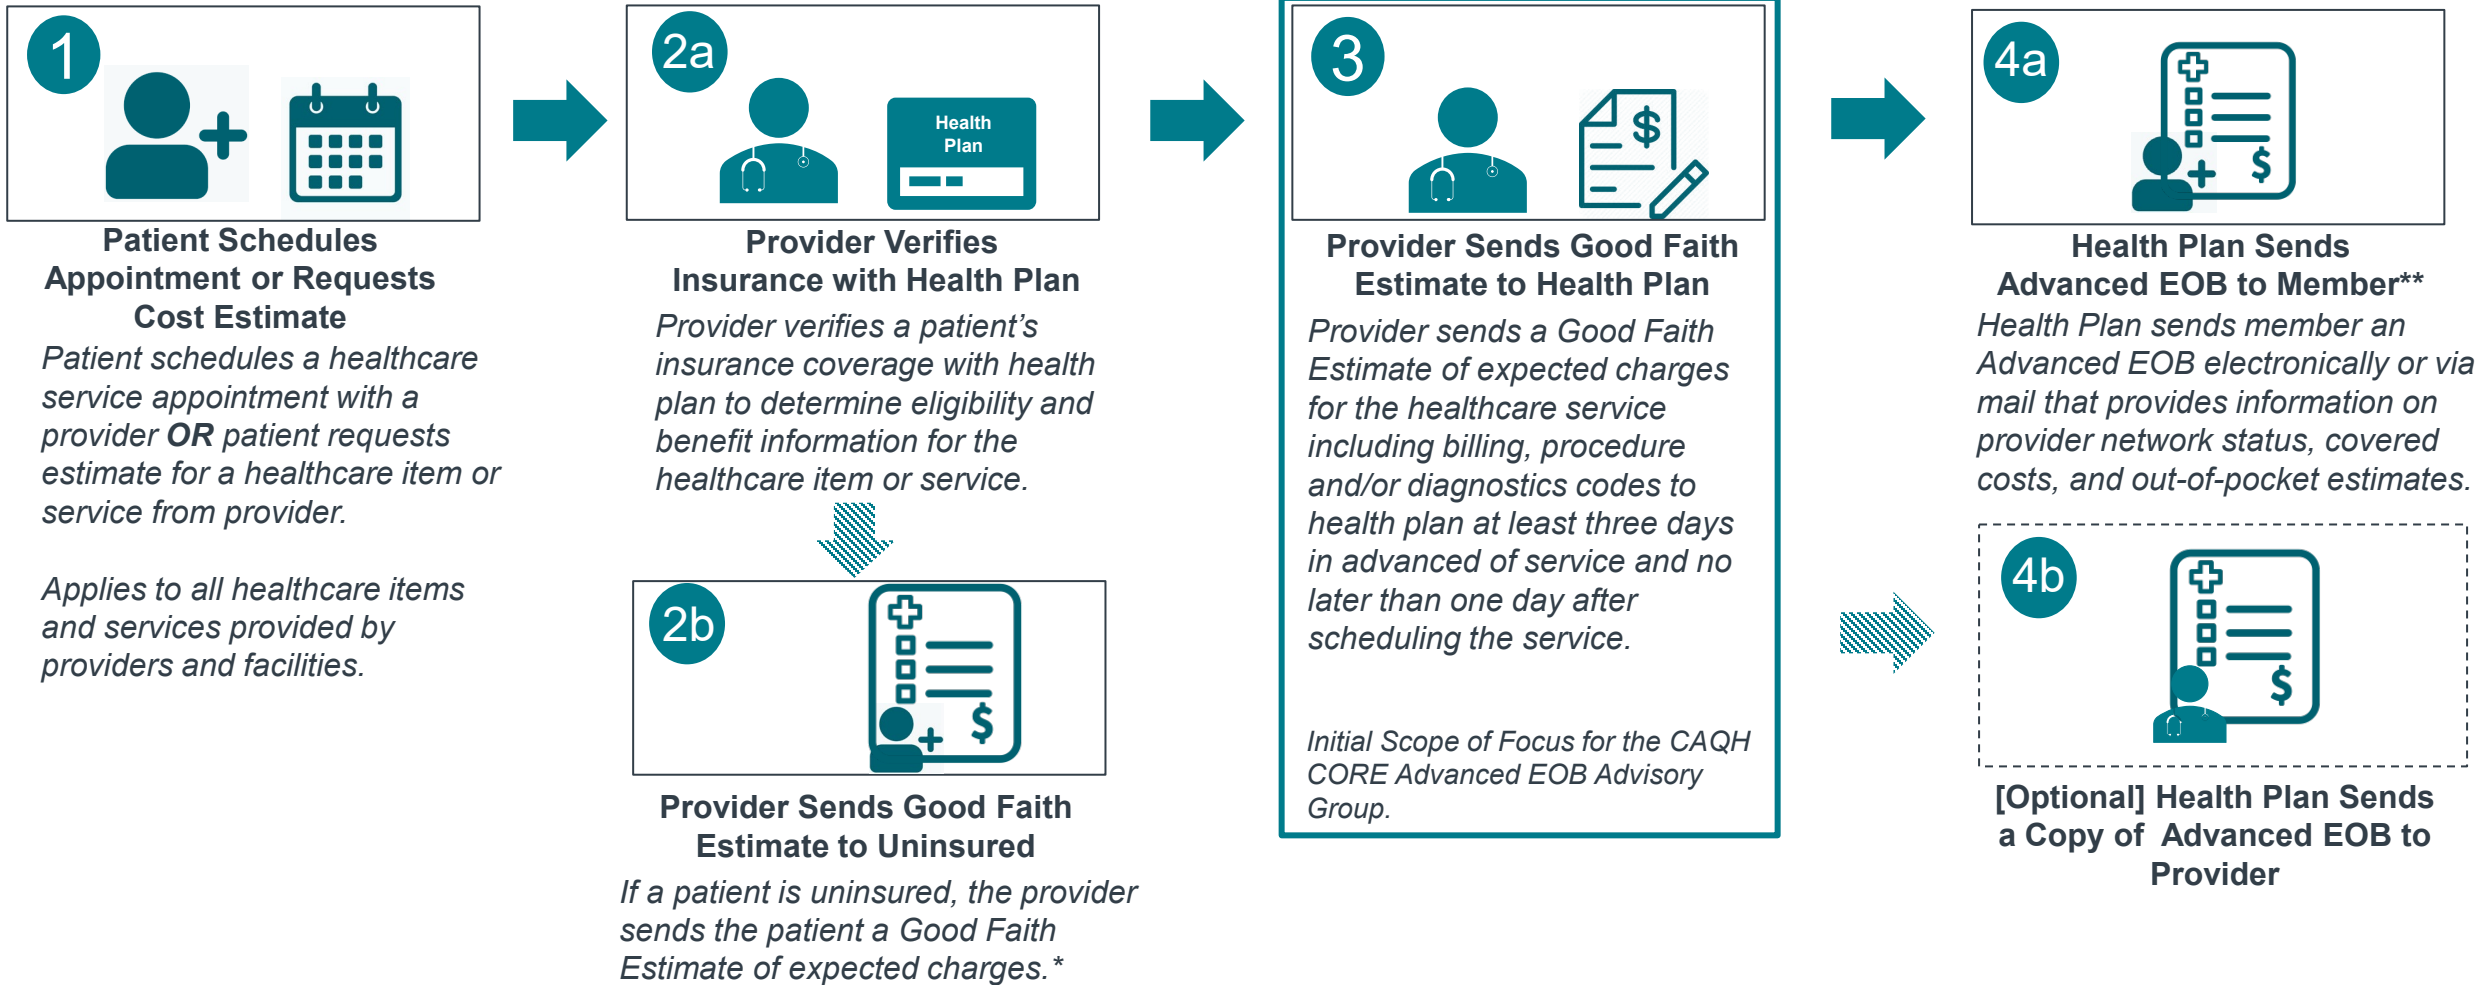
1

Patient Schedules Appointment or Requests Cost Estimate

Patient schedules a healthcare service appointment with a provider **OR** patient requests estimate for a healthcare item or service from provider.

Applies to all healthcare items and services provided by providers and facilities.

2a

Health Plan

Provider Verifies Insurance with Health Plan

Provider verifies a patient's insurance coverage with health plan to determine eligibility and benefit information for the healthcare item or service.

2b

$

Provider Sends Good Faith Estimate to Uninsured

If a patient is uninsured, the provider sends the patient a Good Faith Estimate of expected charges.*

3

$

Provider Sends Good Faith Estimate to Health Plan

Provider sends a Good Faith Estimate of expected charges for the healthcare service including billing, procedure and/or diagnostics codes to health plan at least three days in advanced of service and no later than one day after scheduling the service.

Initial Scope of Focus for the CAQH CORE Advanced EOB Advisory Group.

4a

$

Health Plan Sends Advanced EOB to Member**

Health Plan sends member an Advanced EOB electronically or via mail that provides information on provider network status, covered costs, and out-of-pocket estimates.

4b

$

[Optional] Health Plan Sends a Copy of Advanced EOB to Provider